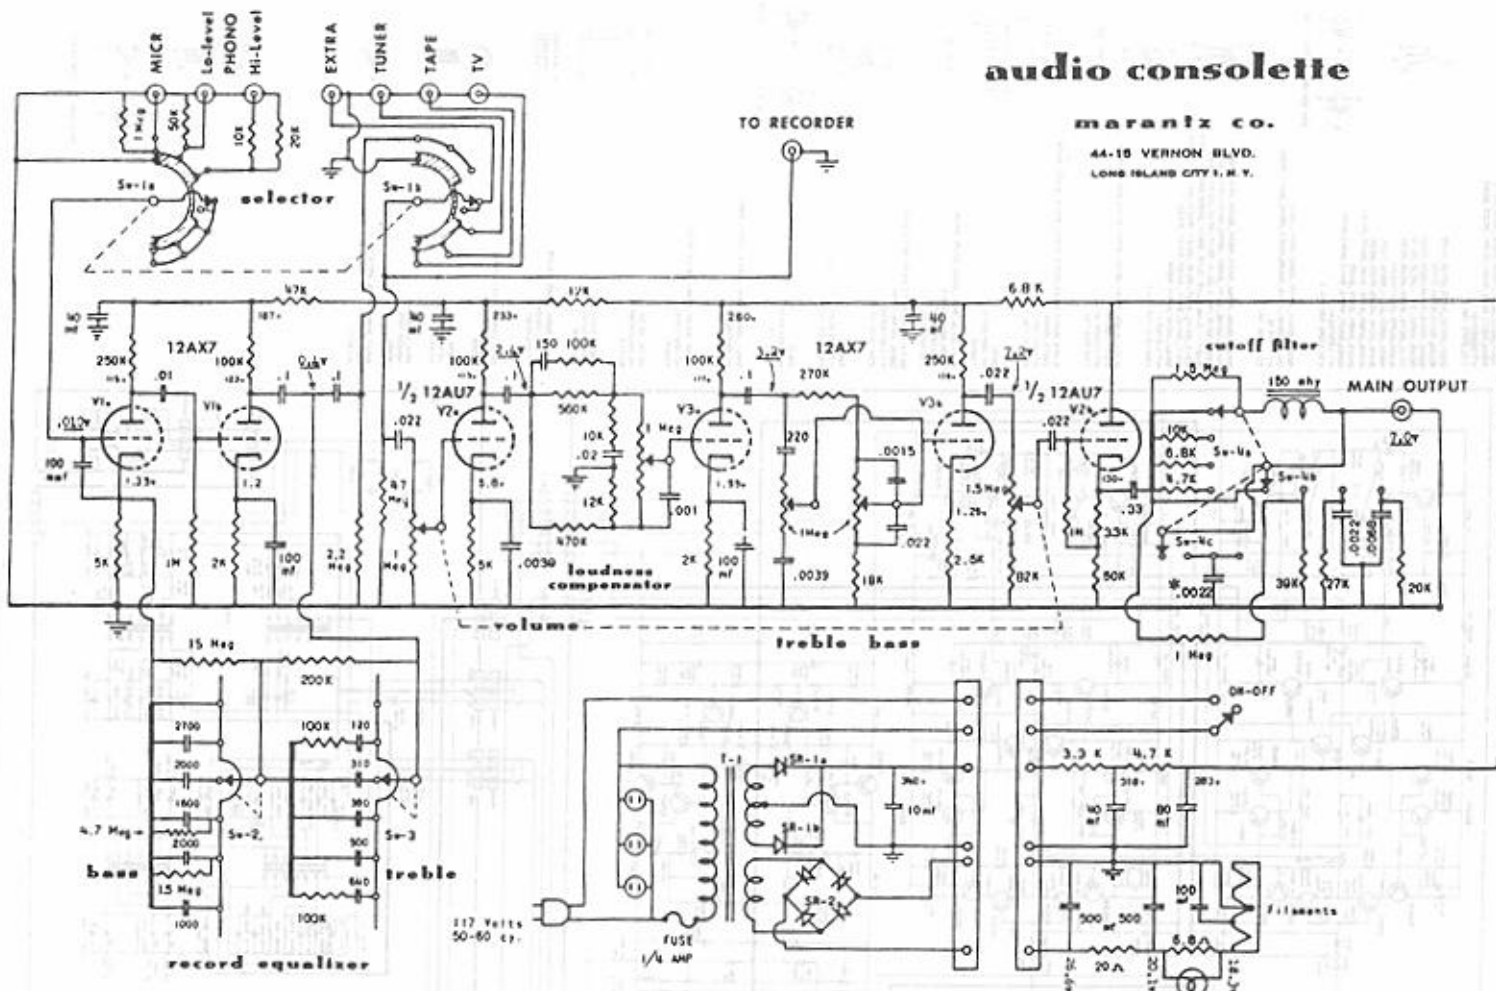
audio consolette

marantz co.

44-15 VERNON BLVD.
LONG ISLAND CITY 1, N. Y.

MICR
Lo-level
PHONO
Hi-Level
EXTRA
TUNER
TAPE
TV

TO RECORDER

1 Meg
50K
10K
20K
Sw-1a
Sw-1b
selector

47K
12K
6.8 K
12AX7
12AX7
250K
100K
.01
.1
.1
.1
$\frac{1}{2}$ 12AU7
$\frac{1}{2}$ 12AU7
V1a
V1b
V2a
V3a
V3b
V2b
.012v
100 mmf
1.35v
1.2
5K
1M
2K
100 mf
2.2 Meg
.022
4.7 Meg
1 Meg
5.8v
5K
.0039
150
100K
500K
10K
.02
12K
470K
1 Meg
.001
loudness compensator
2K
100 mf
1.35v
270K
220
1 Meg
.0039
.0015
.022
18K
250K
.022
1.5 Meg
1.25v
2.5K
82K
.022
1M
33K
.33
50K
cutoff filter
1.8 Meg
150 mhy
MAIN OUTPUT
10K
6.8K
4.7K
Sw-4a
Sw-4b
Sw-4c
.0022
39K
27K
.0022
.068
20K
1 Meg

volume
treble bass

15 Meg
200K
2700
2000
1600
2000
4.7 Meg
1.5 Meg
1000
Sw-2
bass
100K
120
310
380
500
640
100K
Sw-3
treble
record equalizer

T-1
SR-1a
SR-1b
SR-2
10 mf
117 Volts
50-60 cy.
FUSE
1/4 AMP
ON-OFF
3.3 K
4.7 K
40 mf
80 mf
500
500
100
6.8
20 Ω
Filaments